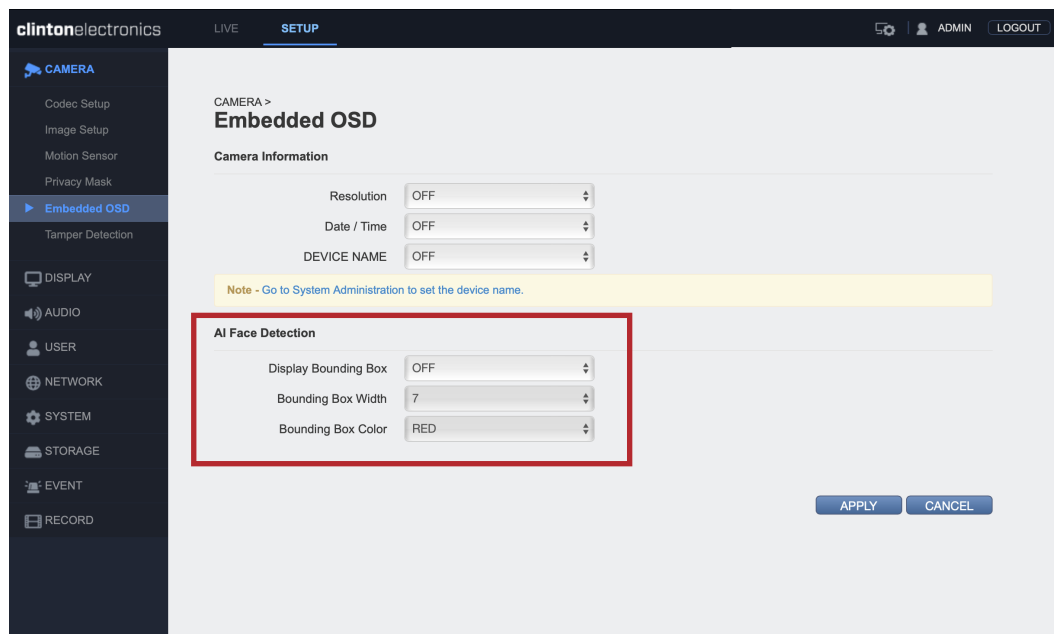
clintonelectronics

LIVE SETUP

ADMIN LOGOUT

CAMERA
Codec Setup
Image Setup
Motion Sensor
Privacy Mask
Embedded OSD
Tamper Detection
DISPLAY
AUDIO
USER
NETWORK
SYSTEM
STORAGE
EVENT
RECORD

CAMERA >
Embedded OSD

Camera Information

Resolution OFF
Date / Time OFF
DEVICE NAME OFF

Note - Go to System Administration to set the device name.

AI Face Detection

Display Bounding Box OFF
Bounding Box Width 7
Bounding Box Color RED

APPLY CANCEL